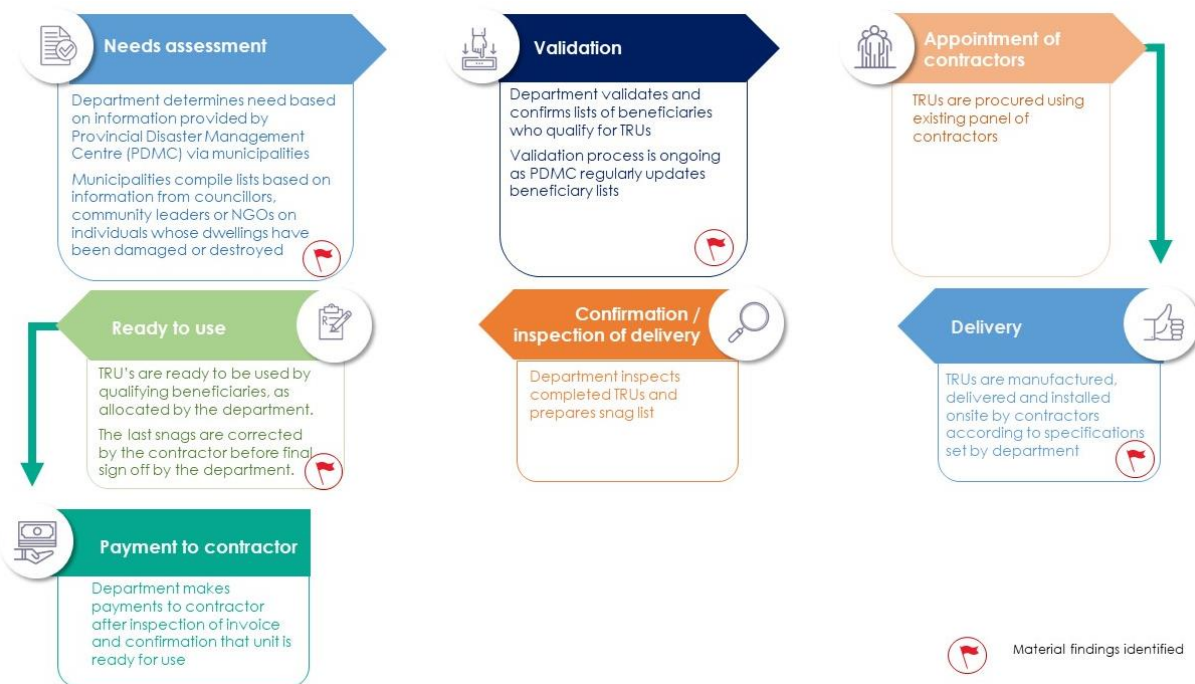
Needs assessment

Department determines need based on information provided by Provincial Disaster Management Centre (PDMC) via municipalities

Municipalities compile lists based on information from councillors, community leaders or NGOs on individuals whose dwellings have been damaged or destroyed

Validation

Department validates and confirms lists of beneficiaries who qualify for TRUs

Validation process is ongoing as PDMC regularly updates beneficiary lists

Appointment of contractors

TRUs are procured using existing panel of contractors

Delivery

TRUs are manufactured, delivered and installed onsite by contractors according to specifications set by department

Confirmation / inspection of delivery

Department inspects completed TRUs and prepares snag list

Ready to use

TRU's are ready to be used by qualifying beneficiaries, as allocated by the department.

The last snags are corrected by the contractor before final sign off by the department.

Payment to contractor

Department makes payments to contractor after inspection of invoice and confirmation that unit is ready for use

Material findings identified